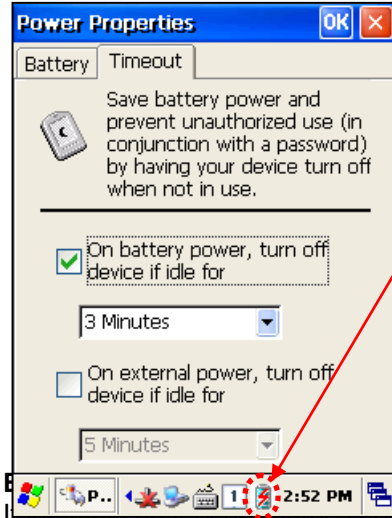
Power Properties OK ×

Battery Timeout

Save battery power and prevent unauthorized use (in conjunction with a password) by having your device turn off when not in use.

On battery power, turn off device if idle for

3 Minutes

On external power, turn off device if idle for

5 Minutes

P.. 1 2:52 PM